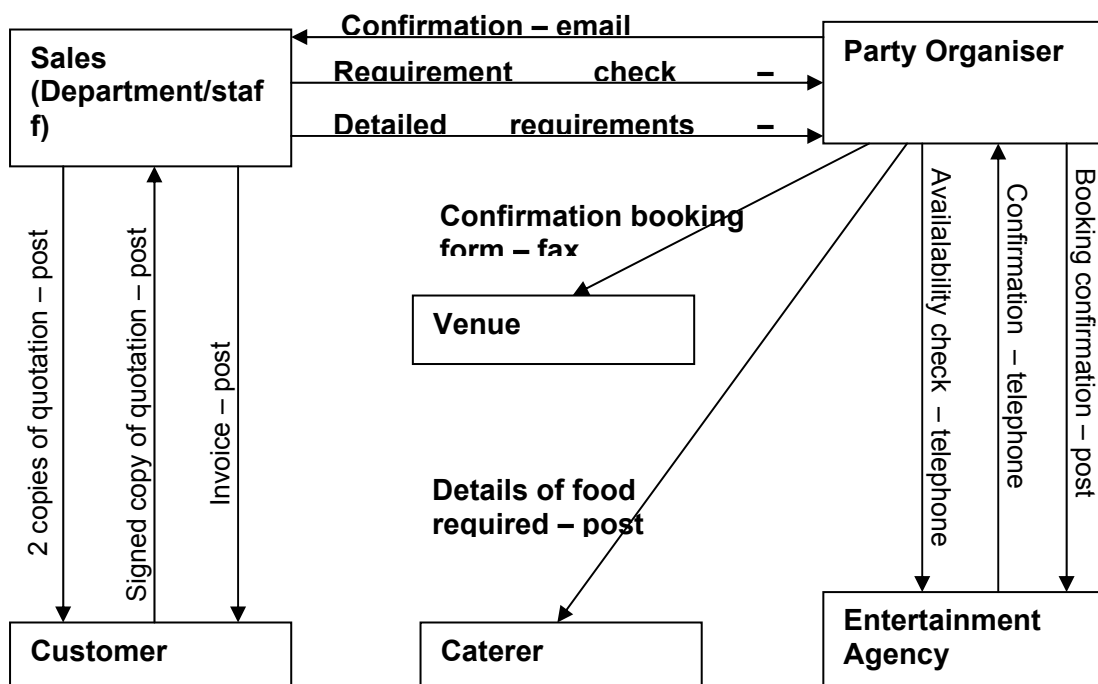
Confirmation – email

Sales (Department/staf f)

Requirement check –

Detailed requirements –

Party Organiser

Confirmation booking form – fax

Venue

2 copies of quotation – post

Signed copy of quotation – post

Invoice – post

Details of food required – post

Availability check – telephone

Confirmation – telephone

Booking confirmation – post

Customer

Caterer

Entertainment Agency